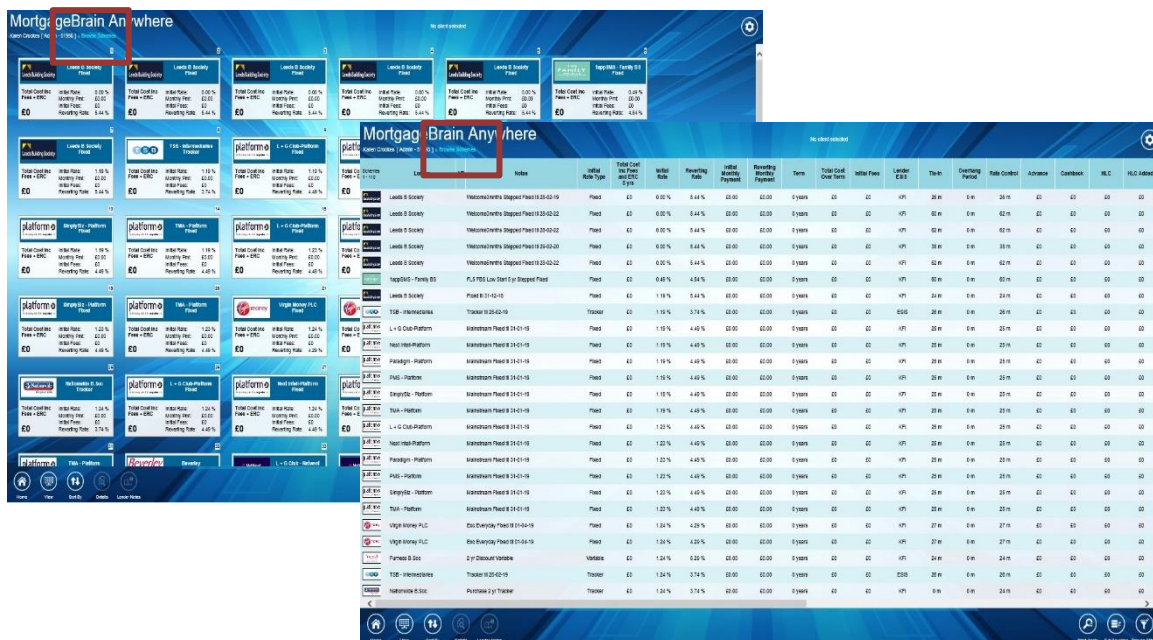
MortgageBrain Anywhere

No client selected

Leeds B Society Fixed

Total Cost inc Fees + ERC £0

Initial Rate: 0.00 %
Monthly Pmt: £0.00
Initial Fees: £0
Reverting Rate: 5.44 %

TSB - Intermediaries Tracker

platform L + G Club-Platform Fixed

SimplyBiz - Platform Fixed

TMA - Platform Fixed

Virgin Money PLC Fixed

Nationwide B. Soc Tracker

Next Intelli-Platform Fixed

TMA - Platform

Beverley

L + G Club - Network

Home View Sort By Details Lender Notes

MortgageBrain Anywhere

No client selected

| Lender | Notes | Initial Rate Type | Total Cost inc Fees and ERC 0 yrs | Initial Rate | Reverting Rate | Initial Monthly Payment | Reverting Monthly Payment | Term | Total Cost Over Term | Initial Fees | Lender ESIS | Tie-in | Overhang Period | Rate Control | Advance | Cashback | HLC | HLC Added |
|---|---|---|---|---|---|---|---|---|---|---|---|---|---|---|---|---|---|---|
| Leeds B Society | Welcome3mths Stepped Fixed tl 28-02-19 | Fixed | £0 | 0.00 % | 5.44 % | £0.00 | £0.00 | 0 years | £0 | £0 | KFI | 26 m | 0 m | 26 m | £0 | £0 | £0 | £0 |
| Leeds B Society | Welcome3mths Stepped Fixed tl 28-02-22 | Fixed | £0 | 0.00 % | 5.44 % | £0.00 | £0.00 | 0 years | £0 | £0 | KFI | 62 m | 0 m | 62 m | £0 | £0 | £0 | £0 |
| Leeds B Society | Welcome3mths Stepped Fixed tl 28-02-22 | Fixed | £0 | 0.00 % | 5.44 % | £0.00 | £0.00 | 0 years | £0 | £0 | KFI | 62 m | 0 m | 62 m | £0 | £0 | £0 | £0 |
| Leeds B Society | Welcome3mths Stepped Fixed tl 28-02-20 | Fixed | £0 | 0.00 % | 5.44 % | £0.00 | £0.00 | 0 years | £0 | £0 | KFI | 38 m | 0 m | 38 m | £0 | £0 | £0 | £0 |
| Leeds B Society | Welcome3mths Stepped Fixed tl 28-02-22 | Fixed | £0 | 0.00 % | 5.44 % | £0.00 | £0.00 | 0 years | £0 | £0 | KFI | 62 m | 0 m | 62 m | £0 | £0 | £0 | £0 |
| 1appSMS - Family BS | FLS FBS Low Start 5 yr Stepped Fixed | Fixed | £0 | 0.49 % | 4.54 % | £0.00 | £0.00 | 0 years | £0 | £0 | KFI | 60 m | 0 m | 60 m | £0 | £0 | £0 | £0 |
| Leeds B Society | Fixed tl 31-12-18 | Fixed | £0 | 1.19 % | 5.44 % | £0.00 | £0.00 | 0 years | £0 | £0 | KFI | 24 m | 0 m | 24 m | £0 | £0 | £0 | £0 |
| TSB - Intermediaries | Tracker tl 28-02-19 | Tracker | £0 | 1.19 % | 3.74 % | £0.00 | £0.00 | 0 years | £0 | £0 | ESIS | 26 m | 0 m | 26 m | £0 | £0 | £0 | £0 |
| L + G Club-Platform | Mainstream Fixed tl 31-01-19 | Fixed | £0 | 1.19 % | 4.49 % | £0.00 | £0.00 | 0 years | £0 | £0 | KFI | 25 m | 0 m | 25 m | £0 | £0 | £0 | £0 |
| Next Intelli-Platform | Mainstream Fixed tl 31-01-19 | Fixed | £0 | 1.19 % | 4.49 % | £0.00 | £0.00 | 0 years | £0 | £0 | KFI | 25 m | 0 m | 25 m | £0 | £0 | £0 | £0 |
| Paradigm - Platform | Mainstream Fixed tl 31-01-19 | Fixed | £0 | 1.19 % | 4.49 % | £0.00 | £0.00 | 0 years | £0 | £0 | KFI | 25 m | 0 m | 25 m | £0 | £0 | £0 | £0 |
| PMS - Platform | Mainstream Fixed tl 31-01-19 | Fixed | £0 | 1.19 % | 4.49 % | £0.00 | £0.00 | 0 years | £0 | £0 | KFI | 25 m | 0 m | 25 m | £0 | £0 | £0 | £0 |
| SimplyBiz - Platform | Mainstream Fixed tl 31-01-19 | Fixed | £0 | 1.19 % | 4.49 % | £0.00 | £0.00 | 0 years | £0 | £0 | KFI | 25 m | 0 m | 25 m | £0 | £0 | £0 | £0 |
| TMA - Platform | Mainstream Fixed tl 31-01-19 | Fixed | £0 | 1.19 % | 4.49 % | £0.00 | £0.00 | 0 years | £0 | £0 | KFI | 25 m | 0 m | 25 m | £0 | £0 | £0 | £0 |
| L + G Club-Platform | Mainstream Fixed tl 31-01-19 | Fixed | £0 | 1.23 % | 4.49 % | £0.00 | £0.00 | 0 years | £0 | £0 | KFI | 25 m | 0 m | 25 m | £0 | £0 | £0 | £0 |
| Next Intelli-Platform | Mainstream Fixed tl 31-01-19 | Fixed | £0 | 1.23 % | 4.49 % | £0.00 | £0.00 | 0 years | £0 | £0 | KFI | 25 m | 0 m | 25 m | £0 | £0 | £0 | £0 |
| Paradigm - Platform | Mainstream Fixed tl 31-01-19 | Fixed | £0 | 1.23 % | 4.49 % | £0.00 | £0.00 | 0 years | £0 | £0 | KFI | 25 m | 0 m | 25 m | £0 | £0 | £0 | £0 |
| PMS - Platform | Mainstream Fixed tl 31-01-19 | Fixed | £0 | 1.23 % | 4.49 % | £0.00 | £0.00 | 0 years | £0 | £0 | KFI | 25 m | 0 m | 25 m | £0 | £0 | £0 | £0 |
| SimplyBiz - Platform | Mainstream Fixed tl 31-01-19 | Fixed | £0 | 1.23 % | 4.49 % | £0.00 | £0.00 | 0 years | £0 | £0 | KFI | 25 m | 0 m | 25 m | £0 | £0 | £0 | £0 |
| TMA - Platform | Mainstream Fixed tl 31-01-19 | Fixed | £0 | 1.23 % | 4.49 % | £0.00 | £0.00 | 0 years | £0 | £0 | KFI | 25 m | 0 m | 25 m | £0 | £0 | £0 | £0 |
| Virgin Money PLC | Eco Everyday Fixed tl 01-04-19 | Fixed | £0 | 1.24 % | 4.29 % | £0.00 | £0.00 | 0 years | £0 | £0 | KFI | 27 m | 0 m | 27 m | £0 | £0 | £0 | £0 |
| Virgin Money PLC | Eco Everyday Fixed tl 01-04-19 | Fixed | £0 | 1.24 % | 4.29 % | £0.00 | £0.00 | 0 years | £0 | £0 | KFI | 27 m | 0 m | 27 m | £0 | £0 | £0 | £0 |
| Furness B.Soc | 2 yr Discount Variable | Variable | £0 | 1.24 % | 5.29 % | £0.00 | £0.00 | 0 years | £0 | £0 | KFI | 24 m | 0 m | 24 m | £0 | £0 | £0 | £0 |
| TSB - Intermediaries | Tracker tl 28-02-19 | Tracker | £0 | 1.24 % | 3.74 % | £0.00 | £0.00 | 0 years | £0 | £0 | ESIS | 26 m | 0 m | 26 m | £0 | £0 | £0 | £0 |
| Nationwide B.Soc | Purchase 2 yr Tracker | Tracker | £0 | 1.24 % | 3.74 % | £0.00 | £0.00 | 0 years | £0 | £0 | KFI | 0 m | 0 m | 24 m | £0 | £0 | £0 | £0 |